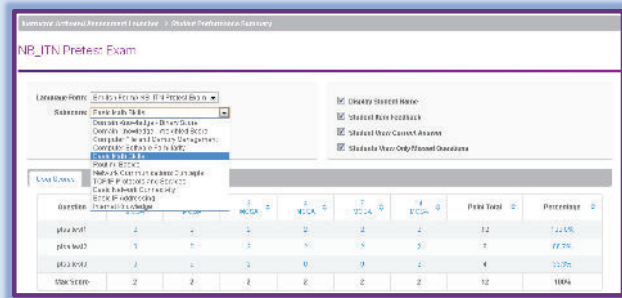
Instructor Achieved Assessment Launcher > Student Performance Summary

NB_ITN Pretest Exam

Language Form: English Form NB ITN Pretest Exam
Subscore: Basic Skills

Domain Knowledge - Binary Score
Domain Knowledge - Weighted Score
Computer Files and Memory Management
Computer Software Functionality
Basic Skills
Routing Basics
Network Communications Concepts
TCP/IP Protocols and Services
Basic Network Connectivity
Basic IP Addressing
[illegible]

Display Student Name
Student Item Feedback
Student View Correct Answer
Students View Only Missed Questions

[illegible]

| Question | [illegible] | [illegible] | MCSA | MCSA | MCSA | MCSA | Point Total | Percentage |
|---|---|---|---|---|---|---|---|---|
| ptos test1 | 2 | 2 | 2 | 2 | 2 | 2 | 12 | 100% |
| ptos test2 | 2 | 2 | 2 | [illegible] | 2 | 2 | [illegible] | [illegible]% |
| ptos test3 | 2 | 2 | 2 | 0 | 0 | 2 | 4 | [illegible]% |
| Max Score | 2 | 2 | 2 | 2 | 2 | 2 | 12 | 100% |